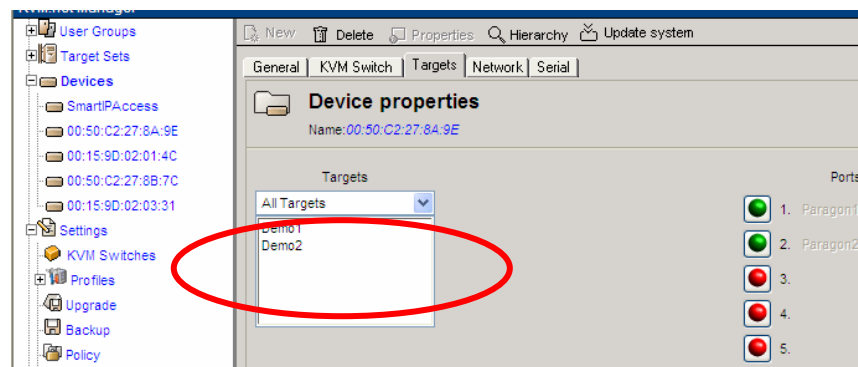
KVM.net Manager

User Groups
Target Sets
Devices
SmartIPAccess
00:50:C2:27:8A:9E
00:15:9D:02:01:4C
00:50:C2:27:8B:7C
00:15:9D:02:03:31
Settings
KVM Switches
Profiles
Upgrade
Backup
Policy

New Delete Properties Hierarchy Update system

General KVM Switch Targets Network Serial

Device properties

Name: 00:50:C2:27:8A:9E

Targets

All Targets

Demo1
Demo2

Ports

1. Paragon1
2. Paragon2
3.
4.
5.